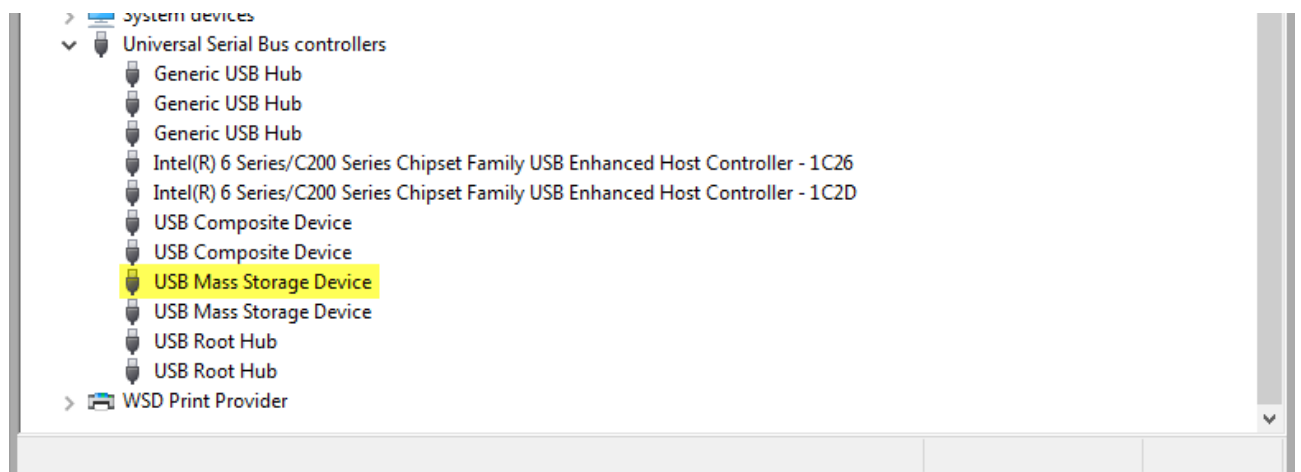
System devices
Universal Serial Bus controllers
Generic USB Hub
Generic USB Hub
Generic USB Hub
Intel(R) 6 Series/C200 Series Chipset Family USB Enhanced Host Controller - 1C26
Intel(R) 6 Series/C200 Series Chipset Family USB Enhanced Host Controller - 1C2D
USB Composite Device
USB Composite Device
USB Mass Storage Device
USB Mass Storage Device
USB Root Hub
USB Root Hub
WSD Print Provider